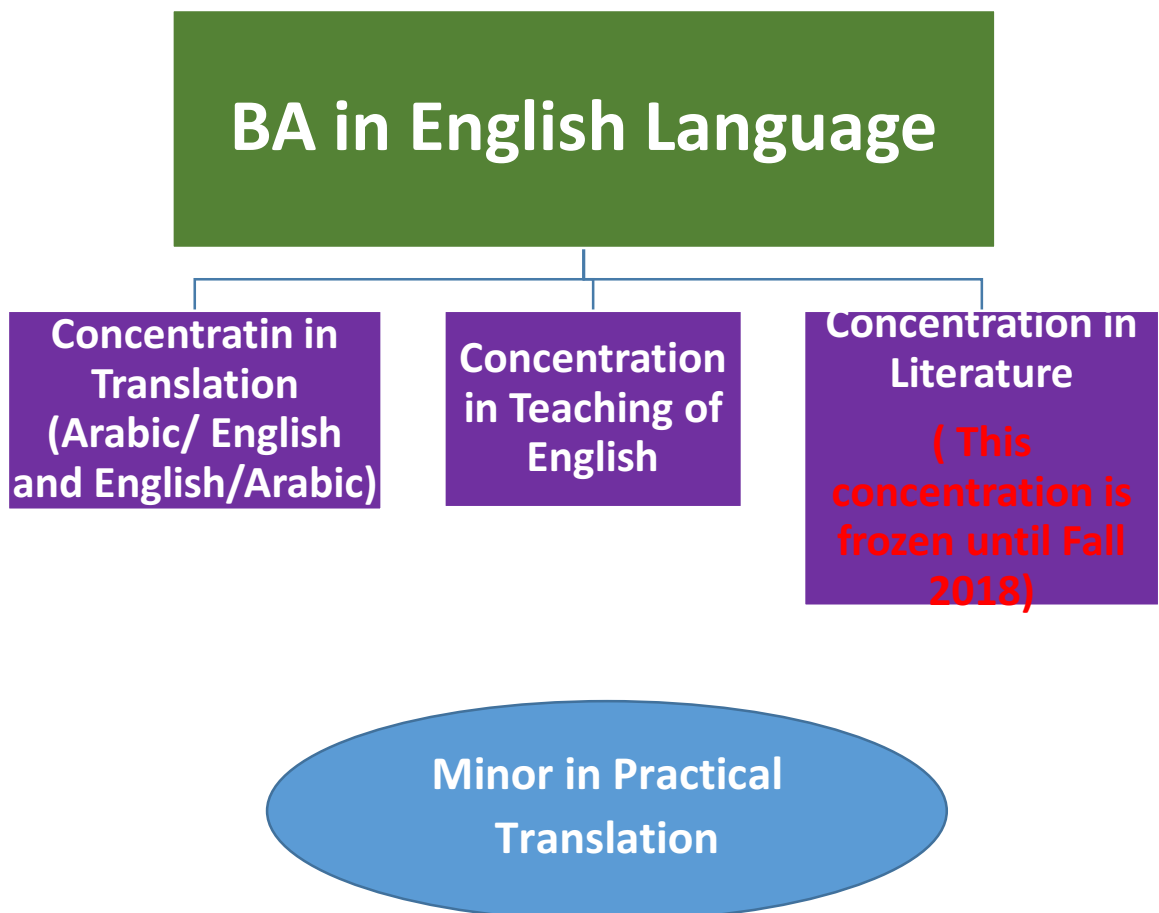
BA in English Language

Concentratin in Translation (Arabic/ English and English/Arabic)

Concentration in Teaching of English

Concentration in Literature

( This concentration is frozen until Fall 2018)

Minor in Practical Translation